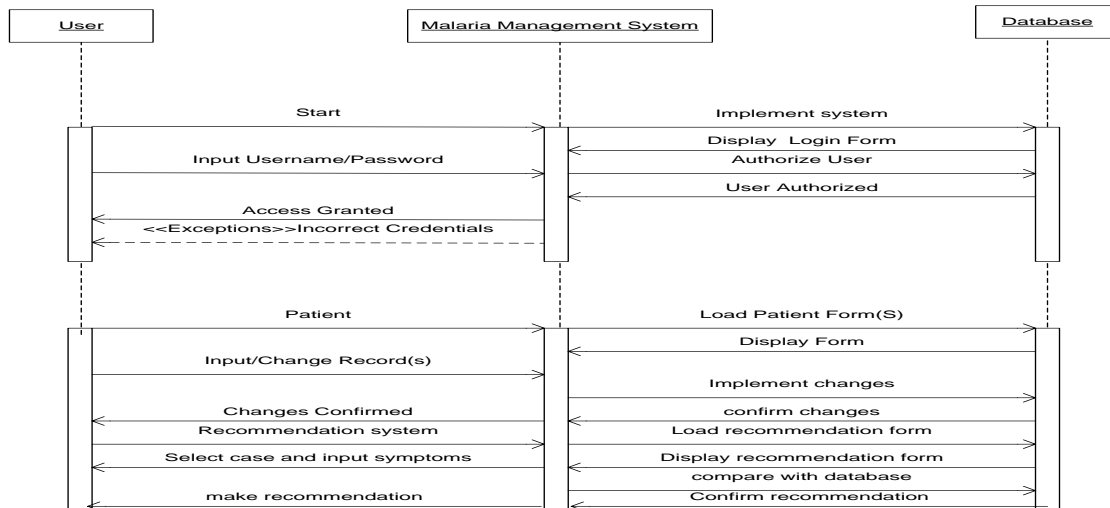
User

Malaria Management System

Database

Start

Implement system

Display Login Form

Input Username/Password

Authorize User

User Authorized

Access Granted

<<Exceptions>>Incorrect Credentials

Patient

Load Patient Form(S)

Display Form

Input/Change Record(s)

Implement changes

Changes Confirmed

confirm changes

Recommendation system

Load recommendation form

Select case and input symptoms

Display recommendation form

compare with database

make recommendation

Confirm recommendation